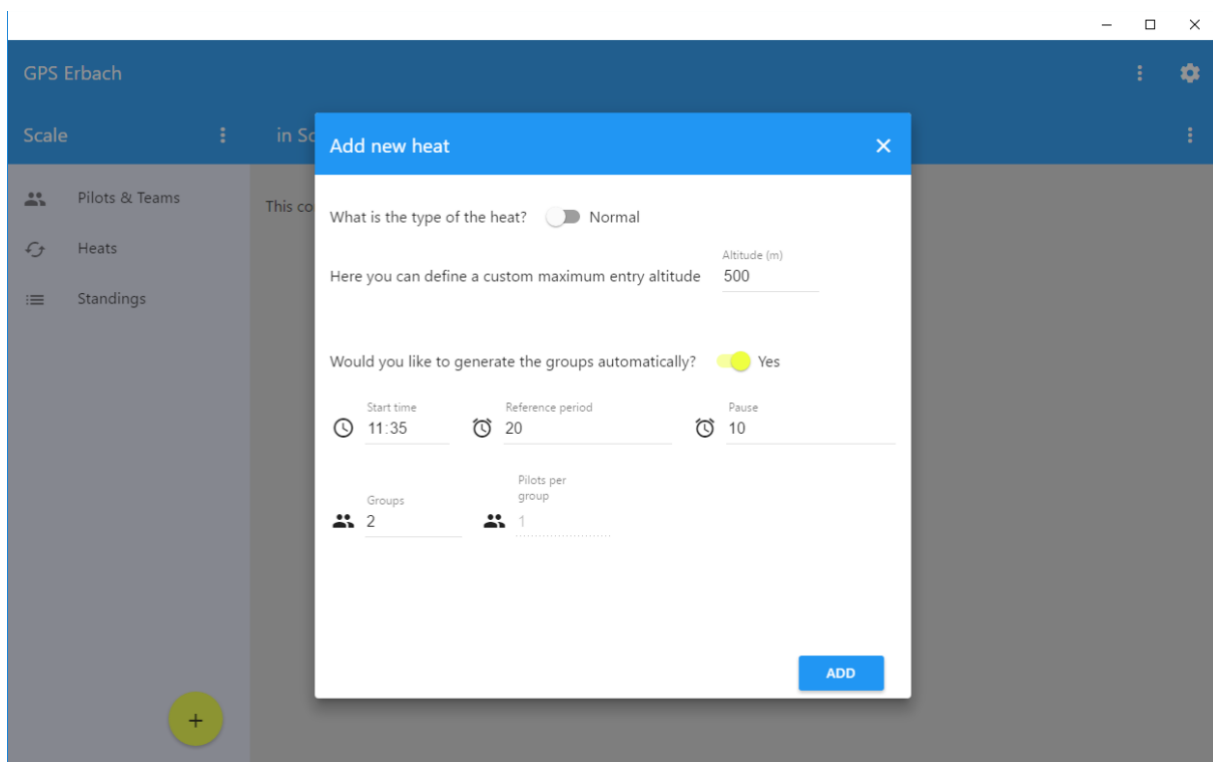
GPS Erbach

Scale

in Sc

Pilots & Teams

Heats

Standings

This co

+

Add new heat

What is the type of the heat? Normal

Here you can define a custom maximum entry altitude

Altitude (m)
500

Would you like to generate the groups automatically? Yes

Start time
11:35

Reference period
20

Pause
10

Groups
2

Pilots per group
1

ADD